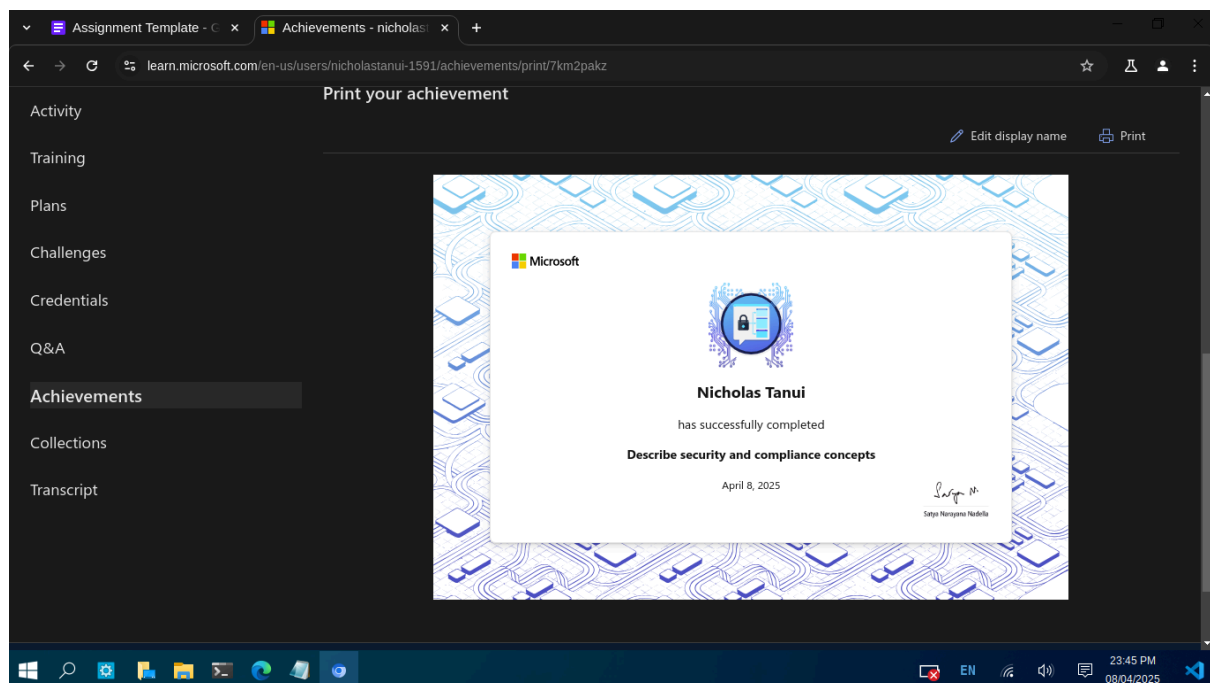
Assignment Template - G ×
Achievements - nicholas ×
+

learn.microsoft.com/en-us/users/nicholastanui-1591/achievements/print/7km2pakz

Activity
Training
Plans
Challenges
Credentials
Q&A
Achievements
Collections
Transcript

Print your achievement

Edit display name
Print

Microsoft

Nicholas Tanui

has successfully completed

Describe security and compliance concepts

April 8, 2025

Satya Narayana Nadella

EN
23:45 PM
08/04/2025